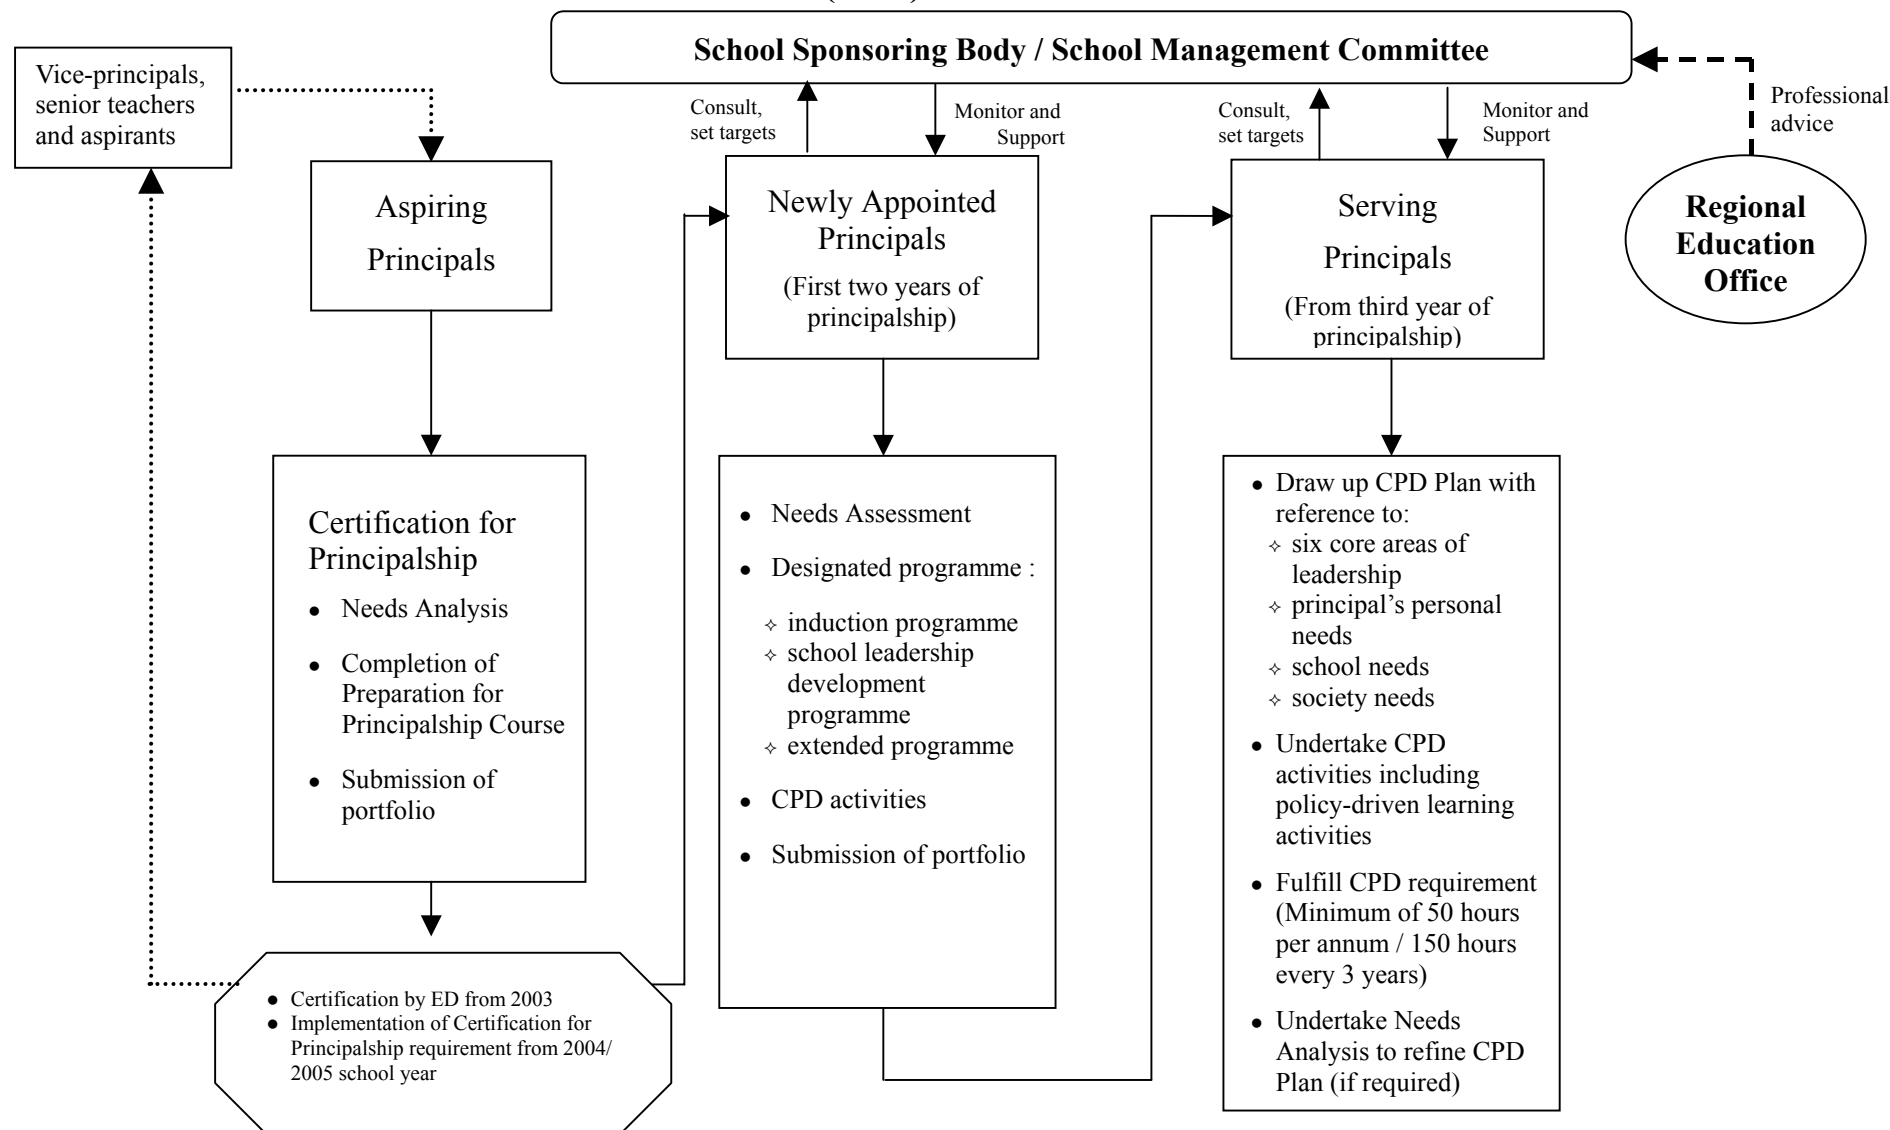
School Sponsoring Body / School Management Committee

Vice-principals, senior teachers and aspirants

Consult, set targets

Monitor and Support

Consult, set targets

Monitor and Support

Professional advice

Aspiring Principals

Newly Appointed Principals (First two years of principalship)

Serving Principals (From third year of principalship)

Regional Education Office

Certification for Principalship
- Needs Analysis
- Completion of Preparation for Principalship Course
- Submission of portfolio

- Needs Assessment
- Designated programme :
  - induction programme
  - school leadership development programme
  - extended programme
- CPD activities
- Submission of portfolio

- Draw up CPD Plan with reference to:
  - six core areas of leadership
  - principal's personal needs
  - school needs
  - society needs
- Undertake CPD activities including policy-driven learning activities
- Fulfill CPD requirement (Minimum of 50 hours per annum / 150 hours every 3 years)
- Undertake Needs Analysis to refine CPD Plan (if required)

- Certification by ED from 2003
- Implementation of Certification for Principalship requirement from 2004/ 2005 school year